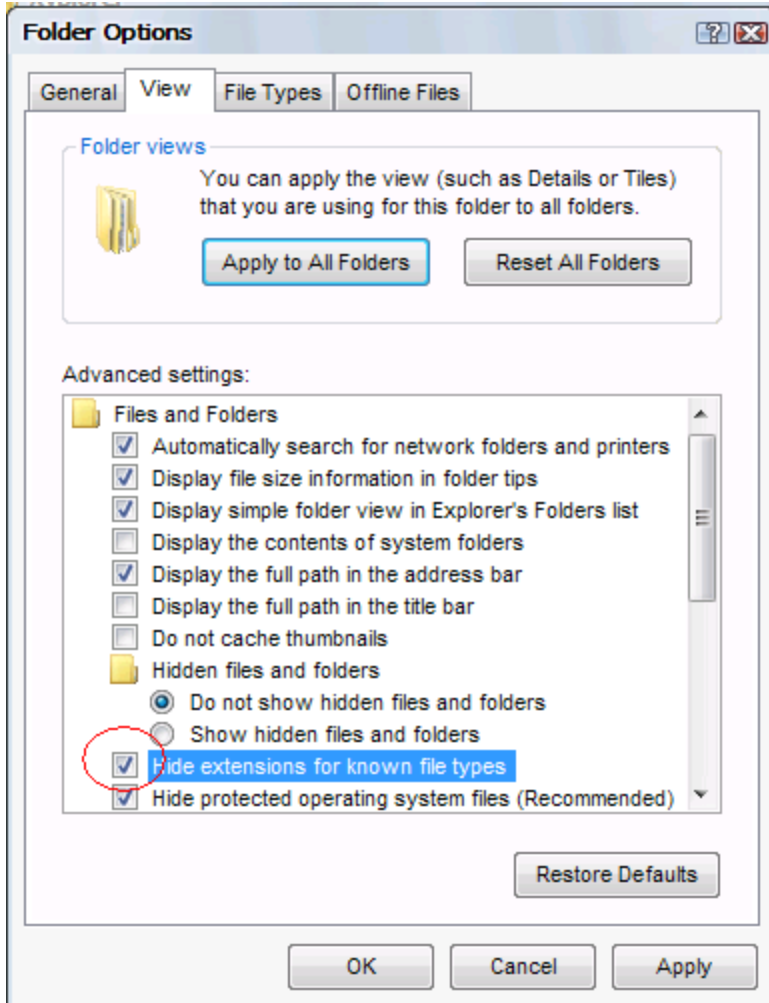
Folder Options

General | View | File Types | Offline Files

Folder views

You can apply the view (such as Details or Tiles) that you are using for this folder to all folders.

Apply to All Folders

Reset All Folders

Advanced settings:

Files and Folders
Automatically search for network folders and printers
Display file size information in folder tips
Display simple folder view in Explorer's Folders list
Display the contents of system folders
Display the full path in the address bar
Display the full path in the title bar
Do not cache thumbnails
Hidden files and folders
Do not show hidden files and folders
Show hidden files and folders
Hide extensions for known file types
Hide protected operating system files (Recommended)

Restore Defaults

OK

Cancel

Apply